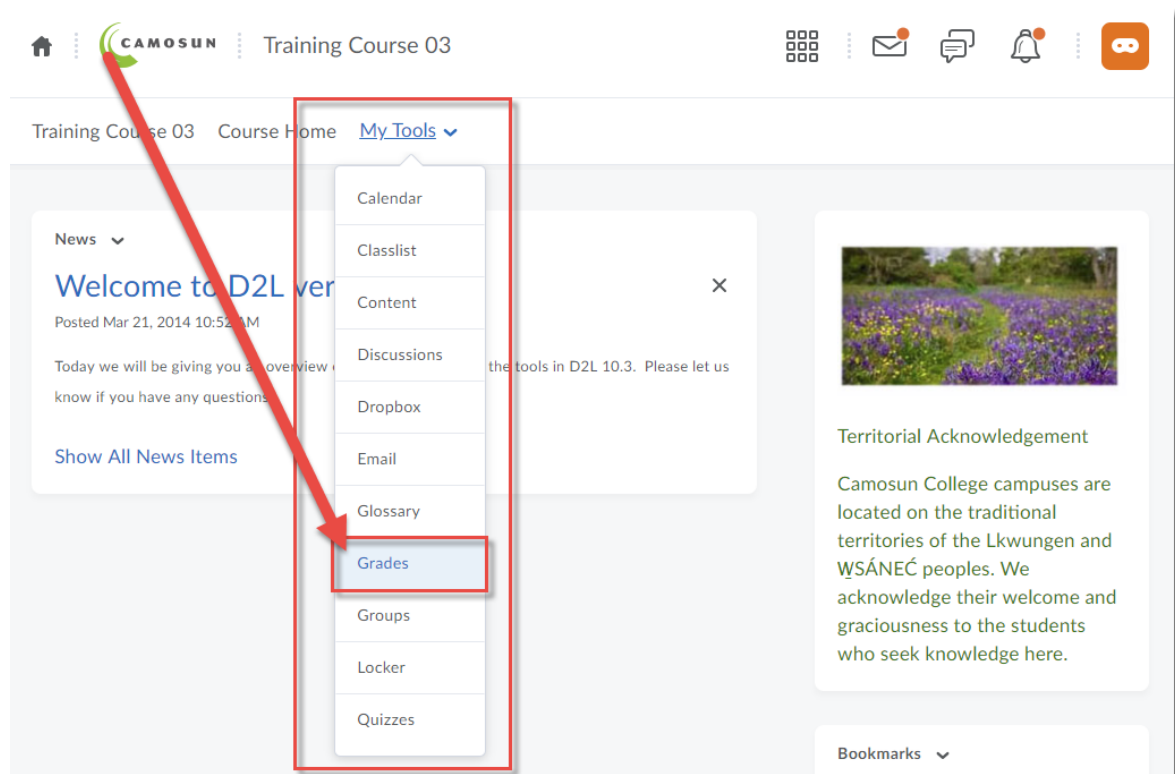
CAMOSUN Training Course 03

Training Cou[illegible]se 03 Course Home My Tools

Calendar
Classlist
Content
Discussions
Dropbox
Email
Glossary
Grades
Groups
Locker
Quizzes

News

Welcome to D2L ver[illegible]

Posted Mar 21, 2014 10:5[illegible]AM

Today we will be giving you a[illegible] overview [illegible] the tools in D2L 10.3. Please let us know if you have any questions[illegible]

Show All News Items

Territorial Acknowledgement

Camosun College campuses are located on the traditional territories of the Lkwungen and W̱SÁNEĆ peoples. We acknowledge their welcome and graciousness to the students who seek knowledge here.

Bookmarks